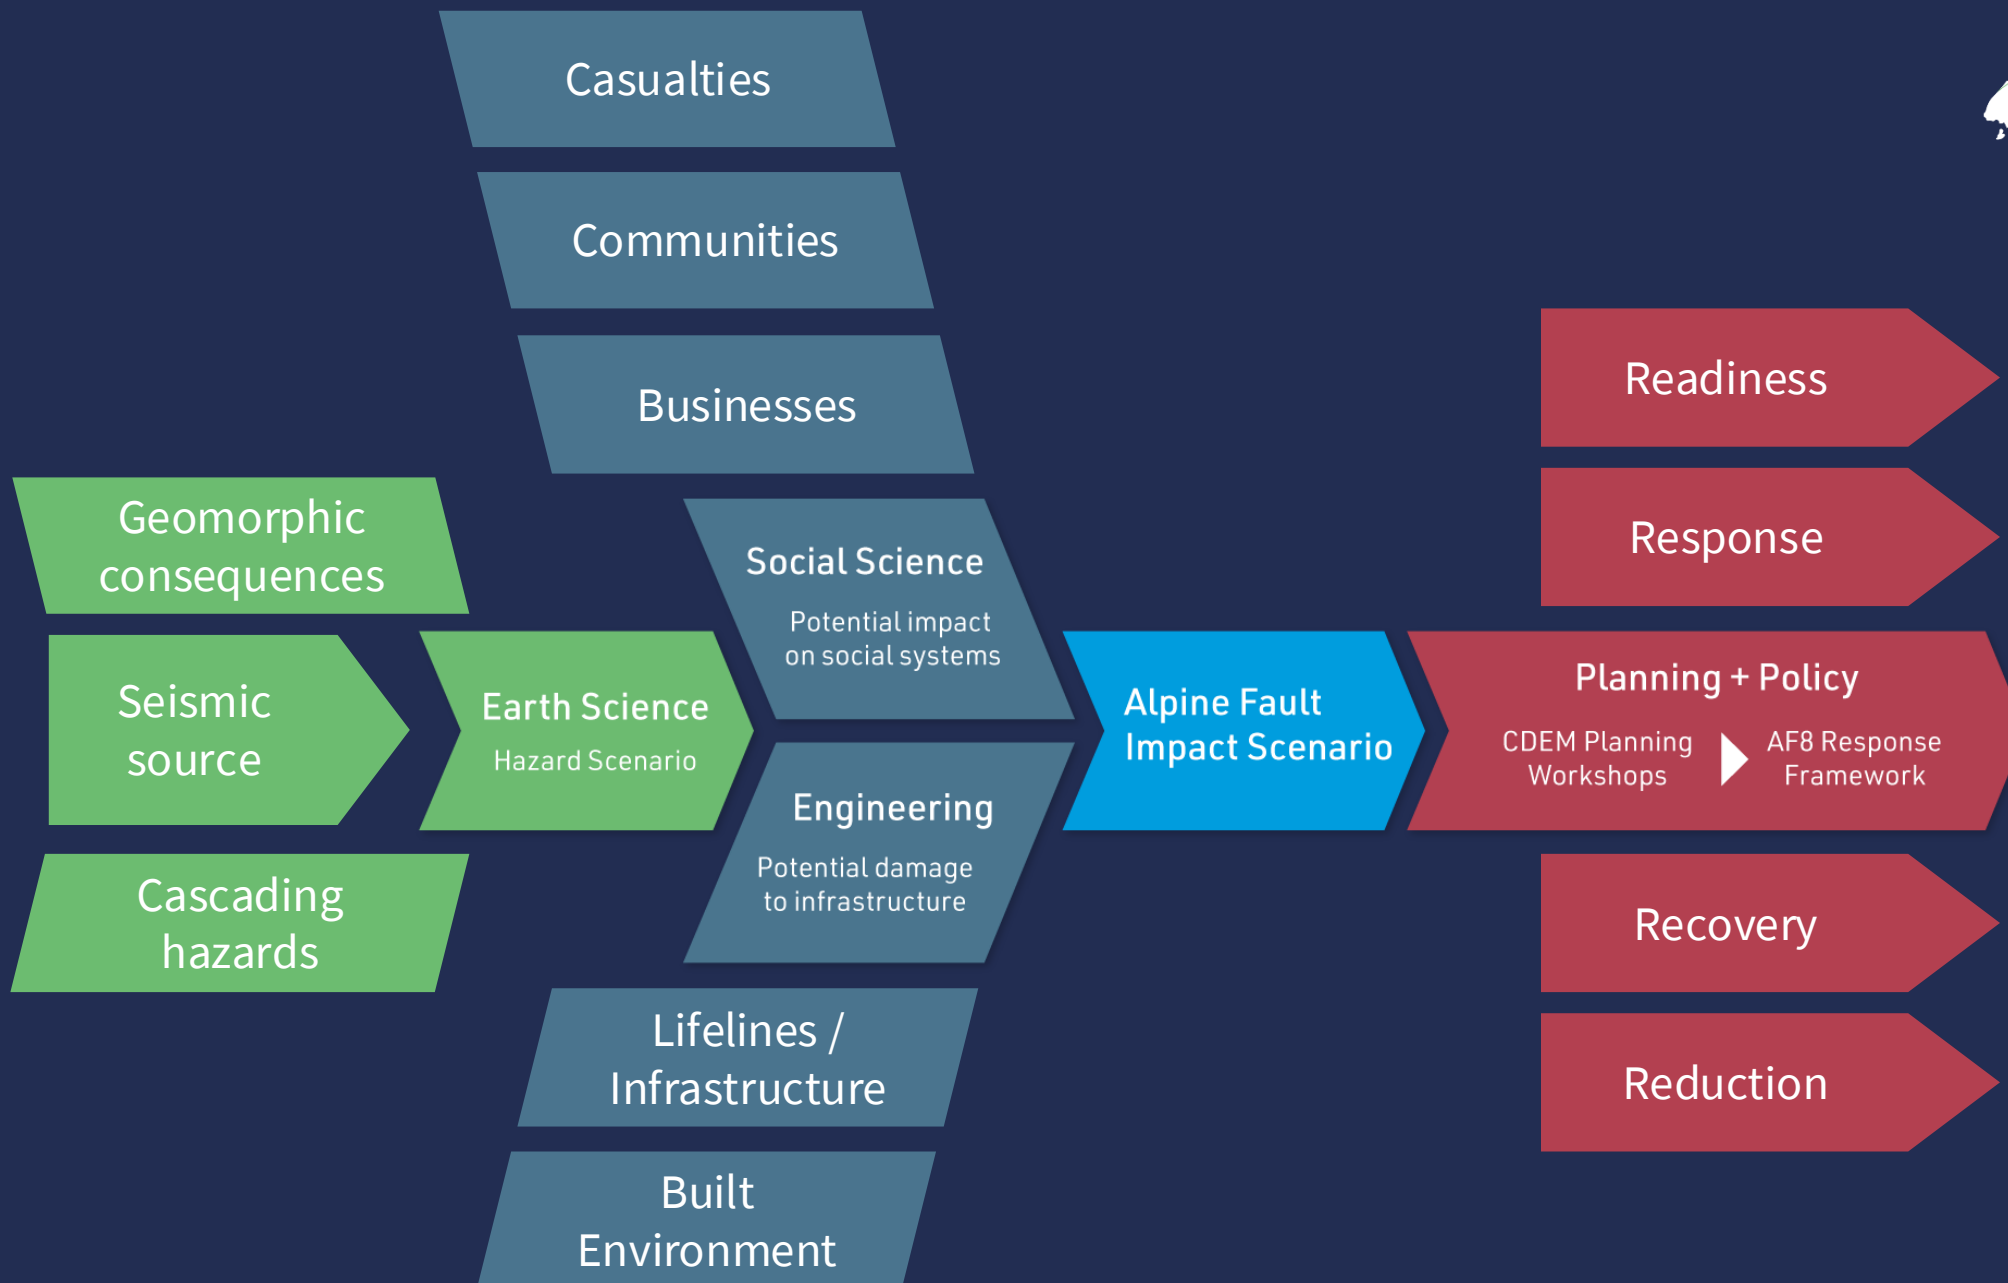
Casualties

Communities

Businesses

Geomorphic consequences

Seismic source

Cascading hazards

Earth Science

Hazard Scenario

Social Science

Potential impact on social systems

Engineering

Potential damage to infrastructure

Lifelines / Infrastructure

Built Environment

Alpine Fault Impact Scenario

Readiness

Response

Planning + Policy

CDEM Planning Workshops

AF8 Response Framework

Recovery

Reduction